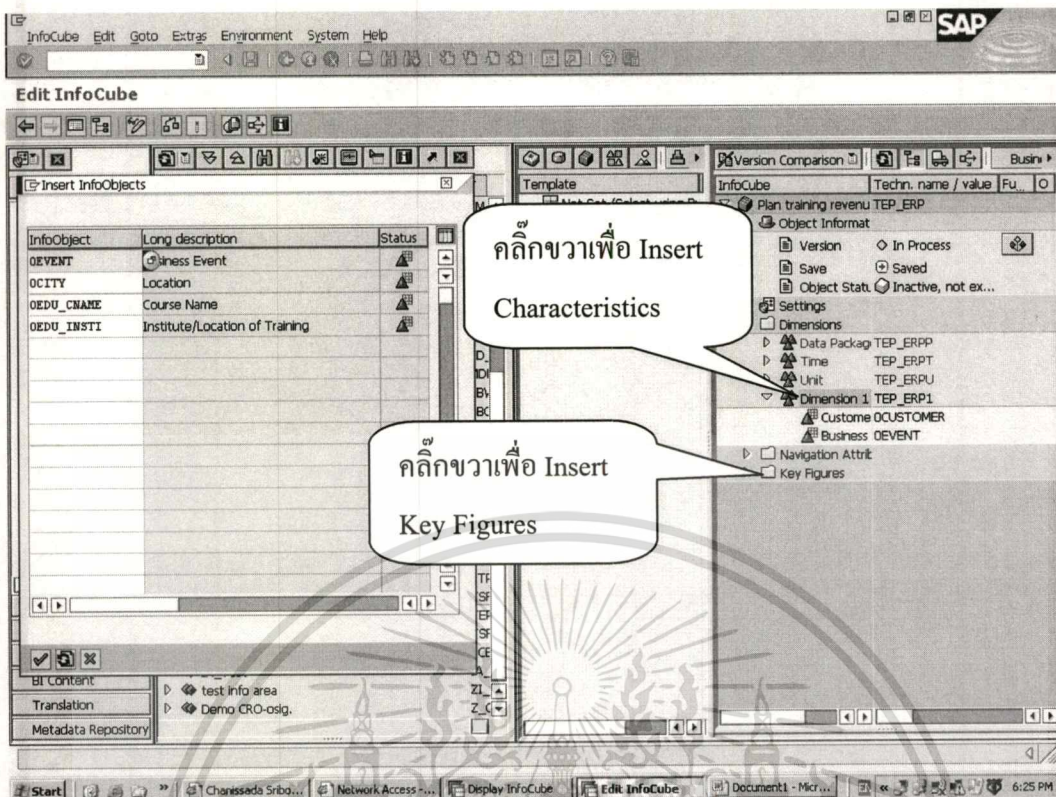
InfoCube Edit Goto Extras Environment System Help

SAP

Edit InfoCube

Insert InfoObjects

| InfoObject | Long description | Status |
|---|---|---|
| 0EVENT | Business Event | |
| 0CITY | Location | |
| 0EDU_CNAME | Course Name | |
| 0EDU_INSTI | Institute/Location of Training | |

BI Content
Translation
Metadata Repository

test info area
Demo CRO-osig.

Template

Version Comparison

Busin

| InfoCube | Techn. name / value | Fu.. | O |
|---|---|---|---|
| Plan training revenu | TEP_ERP | | |
| Object Informat | | | |
| Version | In Process | | |
| Save | Saved | | |
| Object Statu | Inactive, not ex... | | |
| Settings | | | |
| Dimensions | | | |
| Data Packag | TEP_ERPP | | |
| Time | TEP_ERPT | | |
| Unit | TEP_ERPU | | |
| Dimension 1 | TEP_ERP1 | | |
| Custome | 0CUSTOMER | | |
| Business | 0EVENT | | |
| Navigation Attrit | | | |
| Key Figures | | | |

คลิ๊กขวาเพื่อ Insert Characteristics

คลิ๊กขวาเพื่อ Insert Key Figures

Start | Chanissada Sribo... | Network Access -... | Display InfoCube | Edit InfoCube | Document1 - Micr... | 6:25 PM